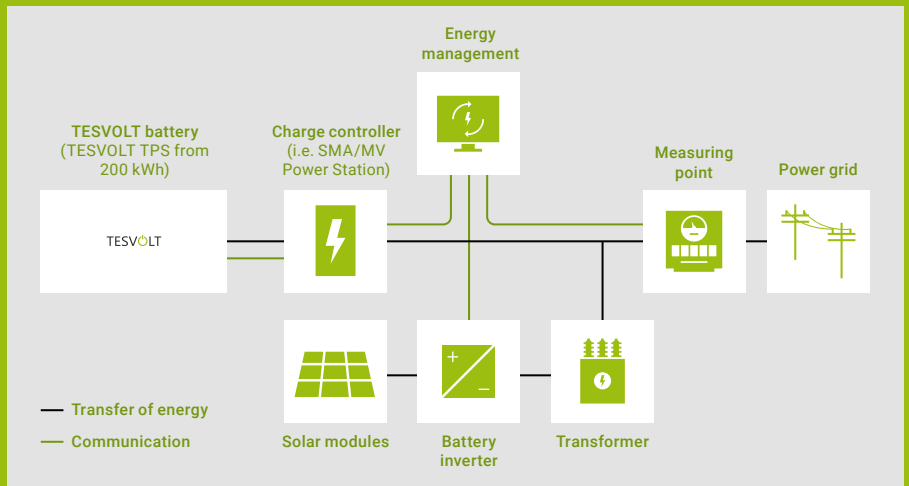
Energy management

TESVOLT battery (TESVOLT TPS from 200 kWh)

Charge controller (i.e. SMA/MV Power Station)

Measuring point

Power grid

TESVOLT

+

−

Transfer of energy

Communication

Solar modules

Battery inverter

Transformer